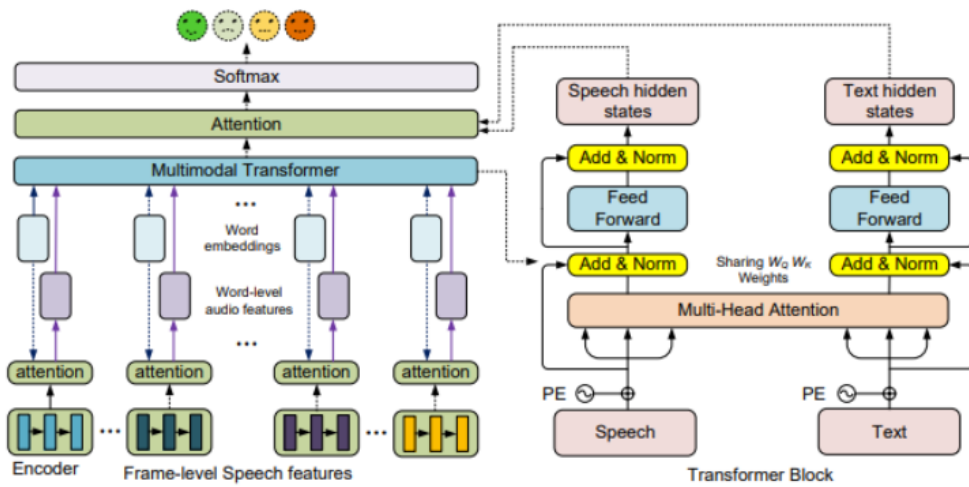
Softmax

Attention

Multimodal Transformer

...

Word embeddings

Word-level audio features

...

attention

attention

attention

attention

...

...

Encoder

Frame-level Speech features

Speech hidden states

Text hidden states

Add & Norm

Add & Norm

Feed Forward

Feed Forward

Add & Norm

Sharing $W_Q$ $W_K$ Weights

Add & Norm

Multi-Head Attention

PE

PE

Speech

Text

Transformer Block